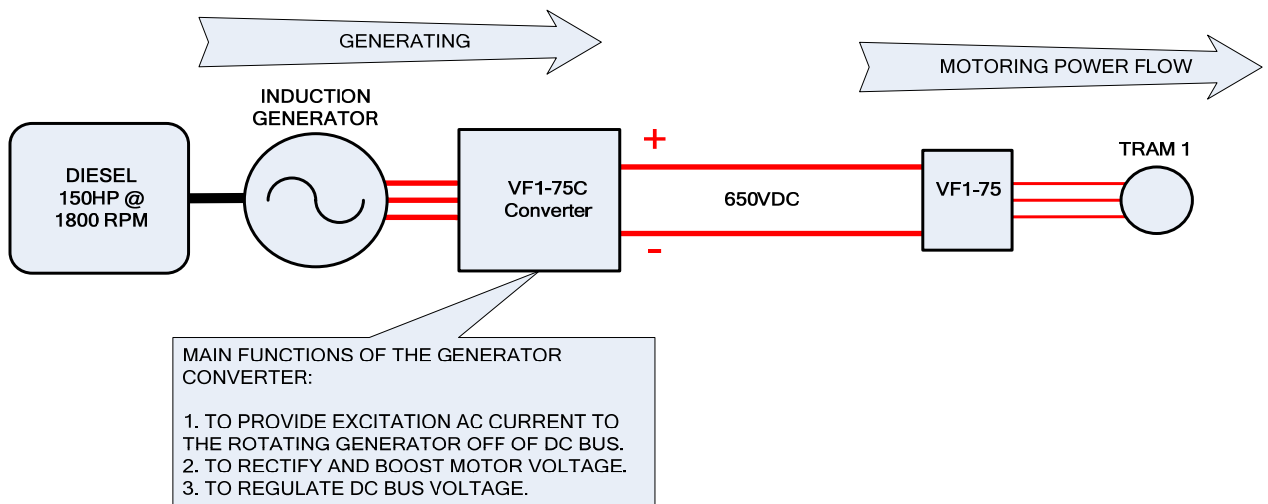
GENERATING

MOTORING POWER FLOW

INDUCTION GENERATOR

DIESEL 150HP @ 1800 RPM

VF1-75C Converter

+

650VDC

-

VF1-75

TRAM 1

MAIN FUNCTIONS OF THE GENERATOR CONVERTER:

1. TO PROVIDE EXCITATION AC CURRENT TO THE ROTATING GENERATOR OFF OF DC BUS.
2. TO RECTIFY AND BOOST MOTOR VOLTAGE.
3. TO REGULATE DC BUS VOLTAGE.